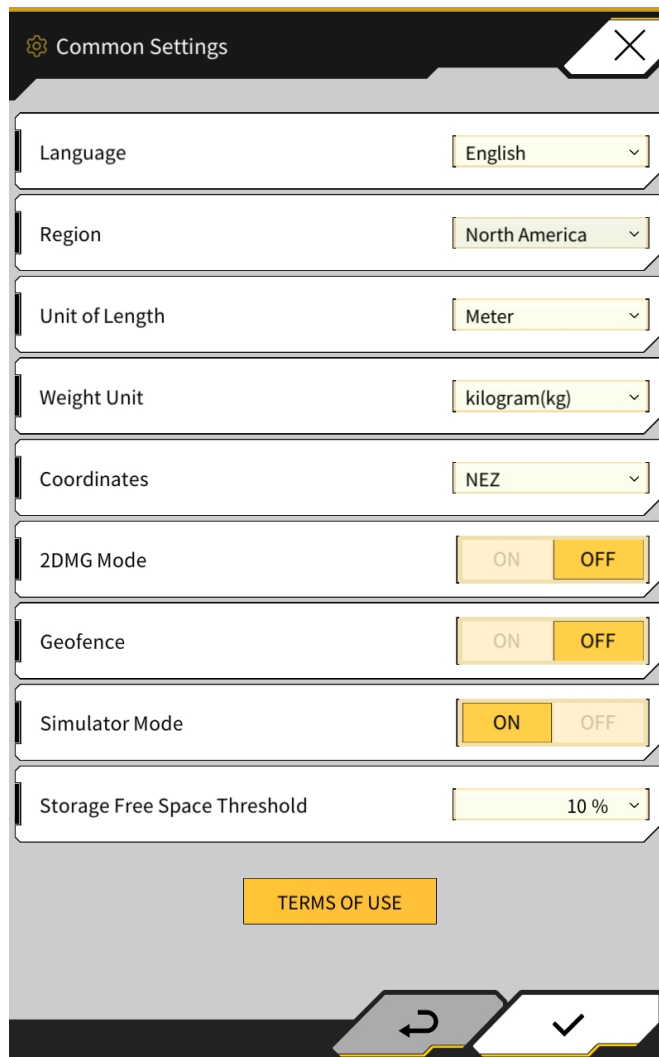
Common Settings

Language English

Region North America

Unit of Length Meter

Weight Unit kilogram(kg)

Coordinates NEZ

2DMG Mode ON OFF

Geofence ON OFF

Simulator Mode ON OFF

Storage Free Space Threshold 10 %

TERMS OF USE